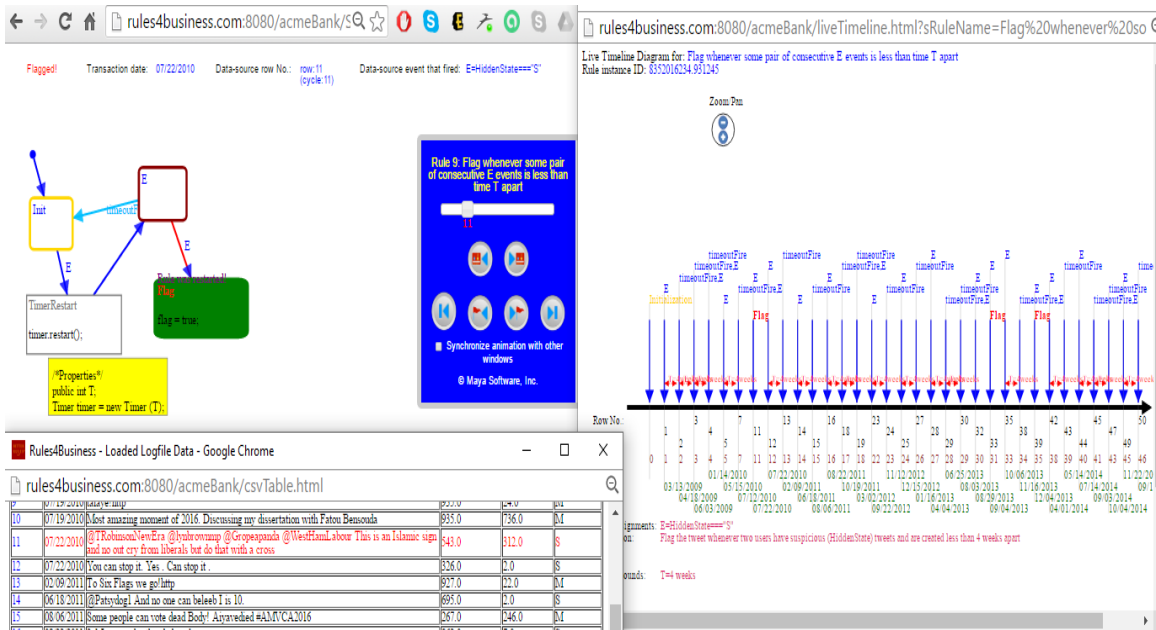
rules4business.com:8080/acmeBank/S

Flagged!   Transaction date: 07/22/2010   Data-source row No.: row:11 (cycle:11)   Data-source event that fired: E=HiddenState==="S"

E

Init

timeout

E

E

TimerRestart

timer.restart();

Rule was restarted!
Flag

flag = true;

/*Properties*/
public int T;
Timer timer = new Timer (T);

Rule 9: Flag whenever some pair of consecutive E events is less than time T apart

11

Synchronize animation with other windows

© Maya Software, Inc.

rules4business.com:8080/acmeBank/liveTimeline.html?sRuleName=Flag%20whenever%20so

Live Timeline Diagram for: Flag whenever some pair of consecutive E events is less than time T apart
Rule instance ID: 8352016234.951245

Zoom/Pan

Initialization

Flag

Flag

Flag

Row No.:

Rules4Business - Loaded Logfile Data - Google Chrome

rules4business.com:8080/acmeBank/csvTable.html

| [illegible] | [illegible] | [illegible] | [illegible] | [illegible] | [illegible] |
|---|---|---|---|---|---|
| 10 | 07/19/2010 | Most amazing moment of 2016. Discussing my dissertation with Fatou Bensouda | 955.0 | 736.0 | M |
| 11 | 07/22/2010 | @TRobinsonNewEra @lynbrownmp @Gropeapanda @WestHamLabour This is an Islamic sign and no out cry from liberals but do that with a cross | 543.0 | 312.0 | S |
| 12 | 07/22/2010 | You can stop it. Yes . Can stop it . | 326.0 | 2.0 | S |
| 13 | 02/09/2011 | To Six Flags we go!http | 927.0 | 22.0 | M |
| 14 | 06/18/2011 | @Patsydog1 And no one can beleeb I is 10. | 695.0 | 2.0 | S |
| 15 | 08/06/2011 | Some people can vote dead Body! Aryavedhei #AMVCA2016 | 267.0 | 246.0 | M |

ignments: E=HiddenState==="S"
on: Flag the tweet whenever two users have suspicious (HiddenState) tweets and are created less than 4 weeks apart

ounds: T=4 weeks